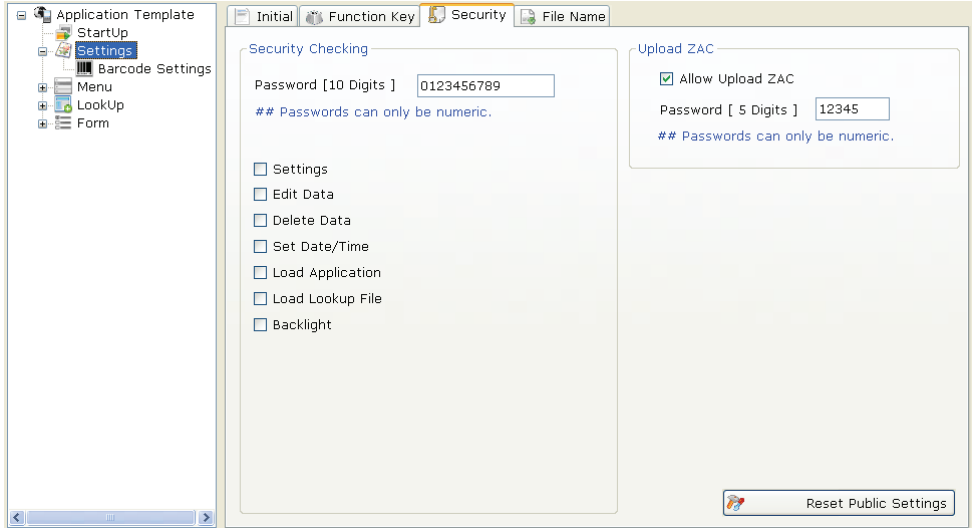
Application Template
StartUp
Settings
Barcode Settings
Menu
LookUp
Form

Initial
Function Key
Security
File Name

Security Checking
Password [10 Digits ] 0123456789
## Passwords can only be numeric.

Settings
Edit Data
Delete Data
Set Date/Time
Load Application
Load Lookup File
Backlight

Upload ZAC
Allow Upload ZAC
Password [ 5 Digits ] 12345
## Passwords can only be numeric.

Reset Public Settings